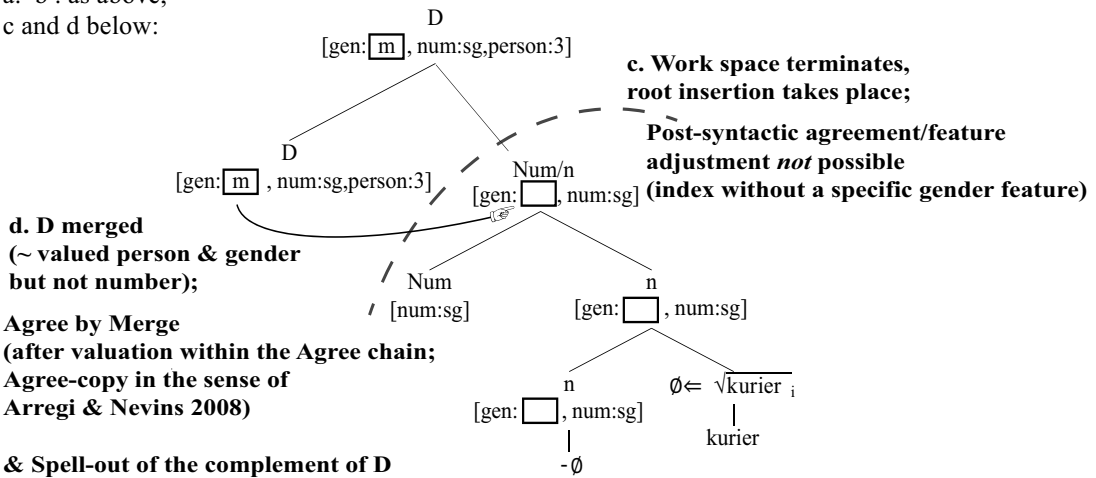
a.–b : as above,
c and d below:

D
[gen: m , num:sg,person:3]

c. Work space terminates, root insertion takes place;

Post-syntactic agreement/feature adjustment *not* possible (index without a specific gender feature)

D
[gen: m , num:sg,person:3]

Num/n
[gen: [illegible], num:sg]

d. D merged (~ valued person & gender but not number);

Num
[num:sg]

n
[gen: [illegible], num:sg]

Agree by Merge (after valuation within the Agree chain; Agree-copy in the sense of Arregi & Nevins 2008)

n
[gen: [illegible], num:sg]

∅⇐ $\sqrt{\text{kurier}}_i$

kurier

& Spell-out of the complement of D

-∅